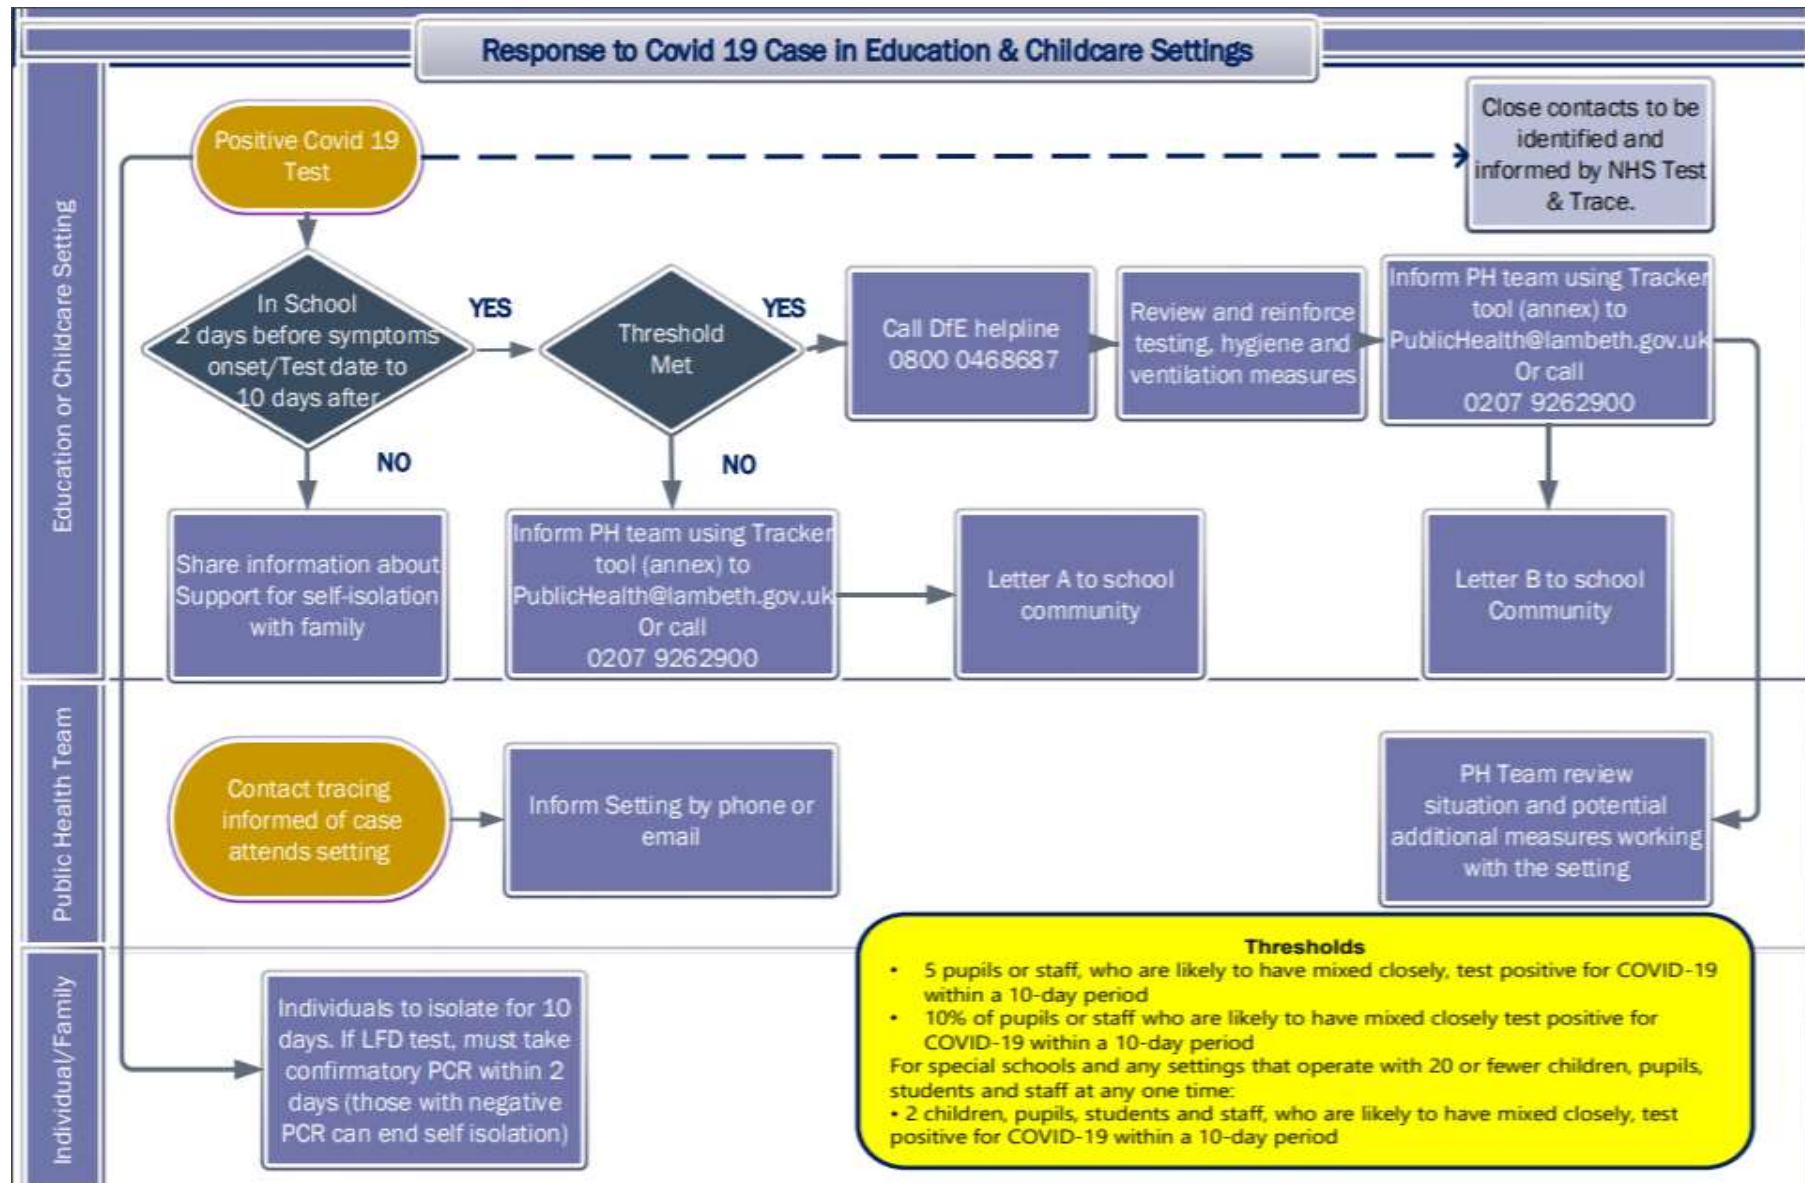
Response to Covid 19 Case in Education & Childcare Settings

Education or Childcare Setting

Positive Covid 19 Test

Close contacts to be identified and informed by NHS Test & Trace.

In School 2 days before symptoms onset/Test date to 10 days after

YES

Threshold Met

YES

Call DfE helpline 0800 0468687

Review and reinforce testing, hygiene and ventilation measures

Inform PH team using Tracker tool (annex) to PublicHealth@lambeth.gov.uk Or call 0207 9262900

NO

NO

Share information about Support for self-isolation with family

Inform PH team using Tracker tool (annex) to PublicHealth@lambeth.gov.uk Or call 0207 9262900

Letter A to school community

Letter B to school Community

Public Health Team

Contact tracing informed of case attends setting

Inform Setting by phone or email

PH Team review situation and potential additional measures working with the setting

Individual/Family

Individuals to isolate for 10 days. If LFD test, must take confirmatory PCR within 2 days (those with negative PCR can end self isolation)

Thresholds
• 5 pupils or staff, who are likely to have mixed closely, test positive for COVID-19 within a 10-day period
• 10% of pupils or staff who are likely to have mixed closely test positive for COVID-19 within a 10-day period
For special schools and any settings that operate with 20 or fewer children, pupils, students and staff at any one time:
• 2 children, pupils, students and staff, who are likely to have mixed closely, test positive for COVID-19 within a 10-day period